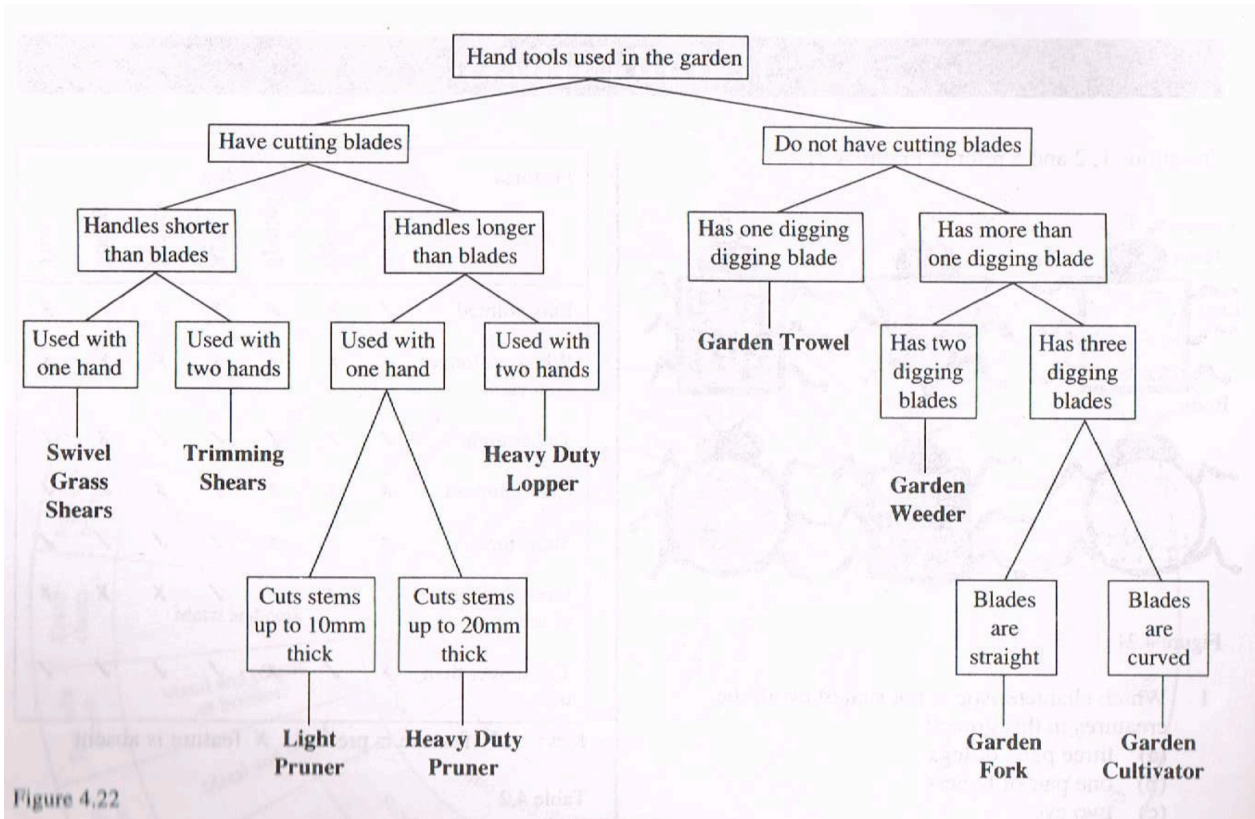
Hand tools used in the garden

Have cutting blades

Do not have cutting blades

Handles shorter than blades

Handles longer than blades

Has one digging digging blade

Has more than one digging blade

Used with one hand

Used with two hands

Used with one hand

Used with two hands

Garden Trowel

Has two digging blades

Has three digging blades

Swivel Grass Shears

Trimming Shears

Heavy Duty Lopper

Garden Weeder

Cuts stems up to 10mm thick

Cuts stems up to 20mm thick

Blades are straight

Blades are curved

Light Pruner

Heavy Duty Pruner

Garden Fork

Garden Cultivator

Figure 4.22